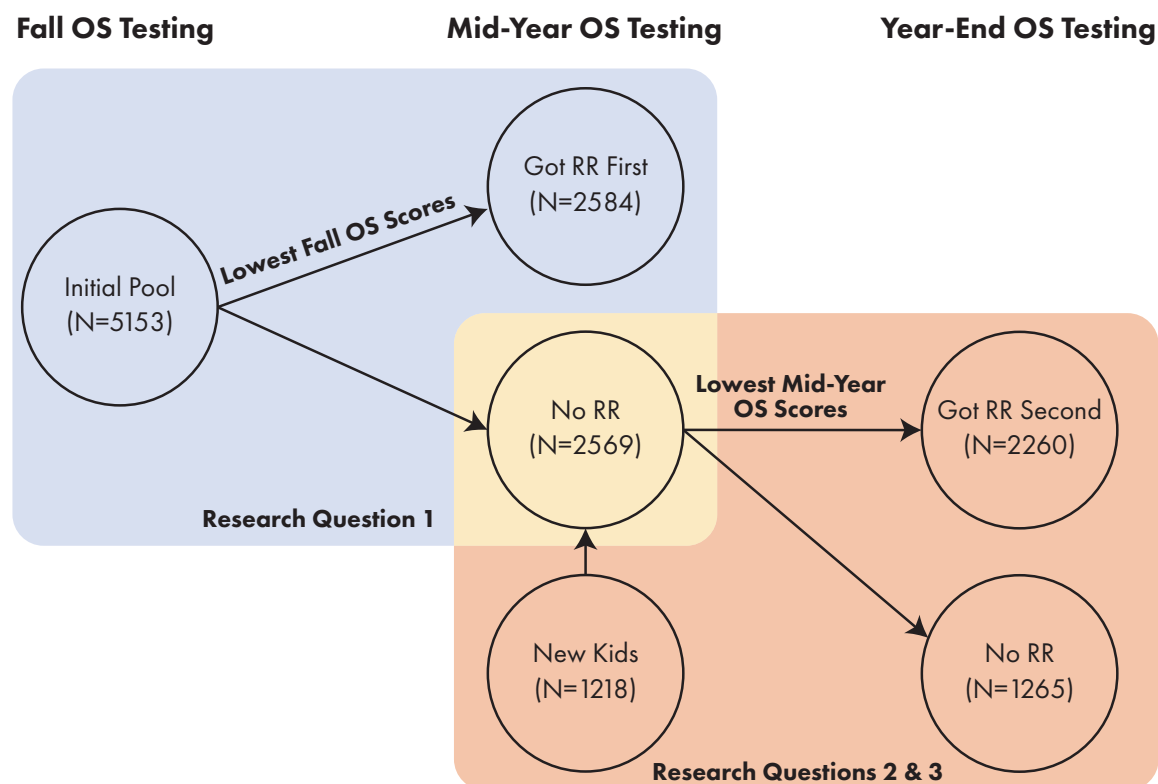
Fall OS Testing

Mid-Year OS Testing

Year-End OS Testing

Got RR First
(N=2584)

Lowest Fall OS Scores

Initial Pool
(N=5153)

No RR
(N=2569)

Lowest Mid-Year OS Scores

Got RR Second
(N=2260)

Research Question 1

New Kids
(N=1218)

No RR
(N=1265)

Research Questions 2 & 3